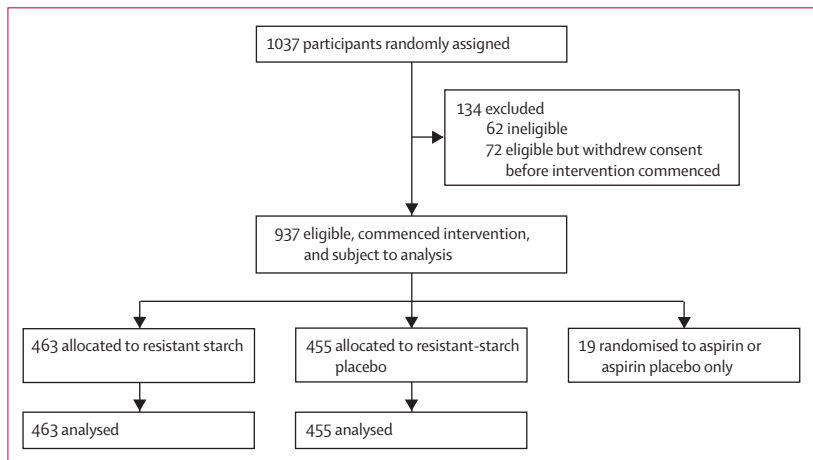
1037 participants randomly assigned

134 excluded
62 ineligible
72 eligible but withdrew consent before intervention commenced

937 eligible, commenced intervention, and subject to analysis

463 allocated to resistant starch

455 allocated to resistant-starch placebo

19 randomised to aspirin or aspirin placebo only

463 analysed

455 analysed